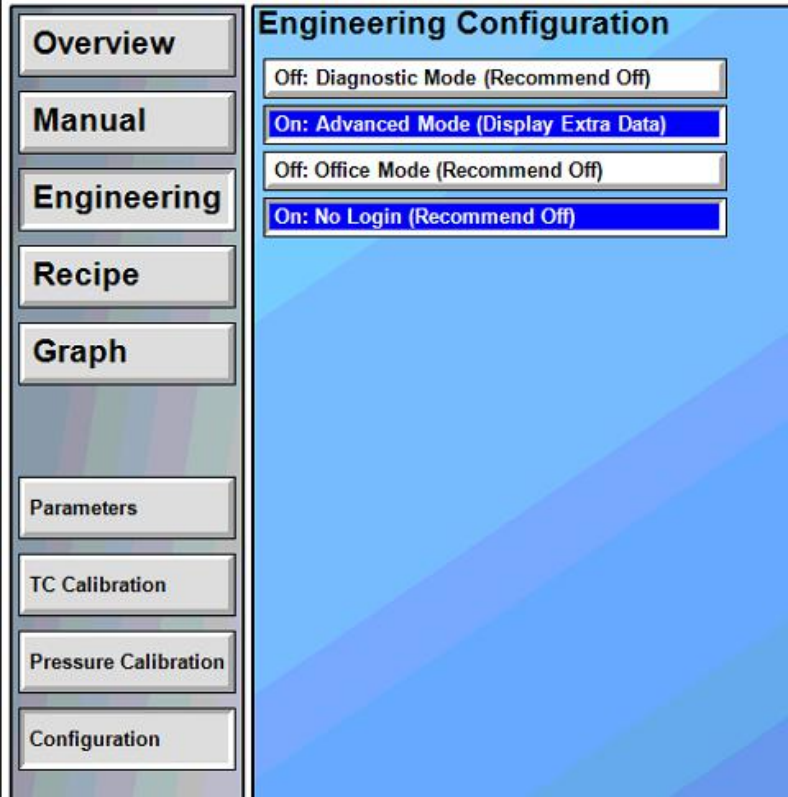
Overview

Manual

Engineering

Recipe

Graph

Parameters

TC Calibration

Pressure Calibration

Configuration

Engineering Configuration

Off: Diagnostic Mode (Recommend Off)

On: Advanced Mode (Display Extra Data)

Off: Office Mode (Recommend Off)

On: No Login (Recommend Off)